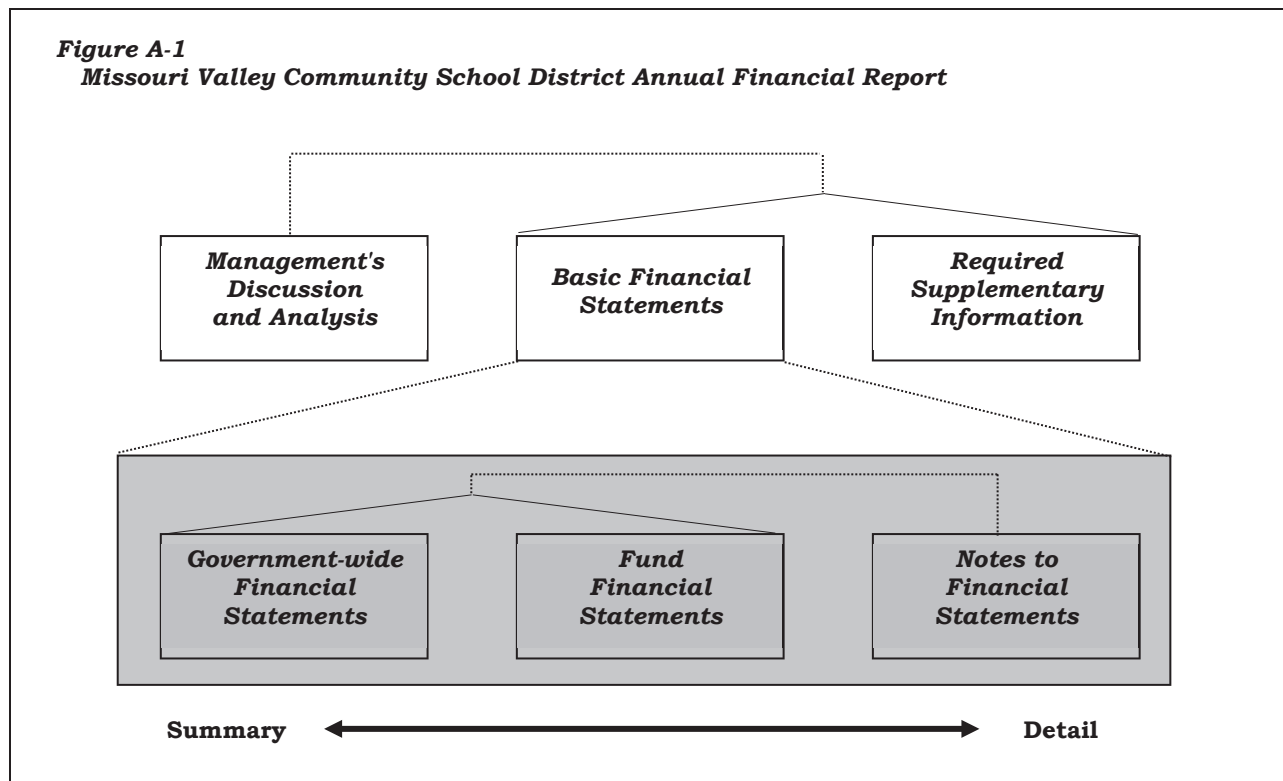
Figure A-1
Missouri Valley Community School District Annual Financial Report

Management's Discussion and Analysis

Basic Financial Statements

Required Supplementary Information

Government-wide Financial Statements

Fund Financial Statements

Notes to Financial Statements

Summary

Detail